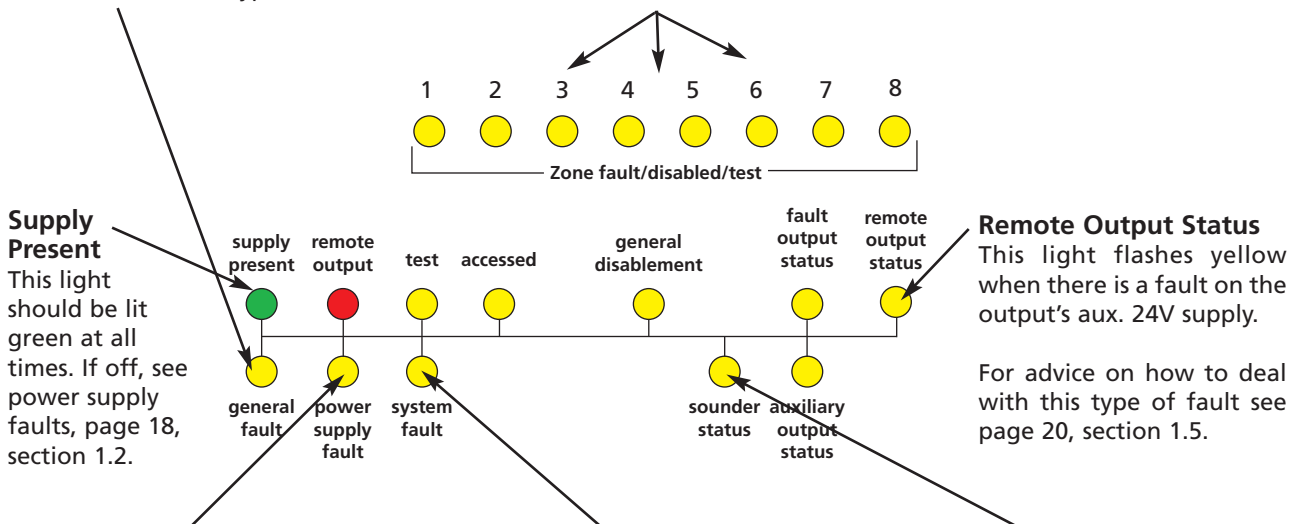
1 2 3 4 5 6 7 8

Zone fault/disabled/test

**Supply Present**
This light should be lit green at all times. If off, see power supply faults, page 18, section 1.2.

supply present
remote output
test
accessed
general disablement
fault output status
remote output status

general fault
power supply fault
system fault
sounder status
auxiliary output status

**Remote Output Status**
This light flashes yellow when there is a fault on the output's aux. 24V supply.

For advice on how to deal with this type of fault see page 20, section 1.5.